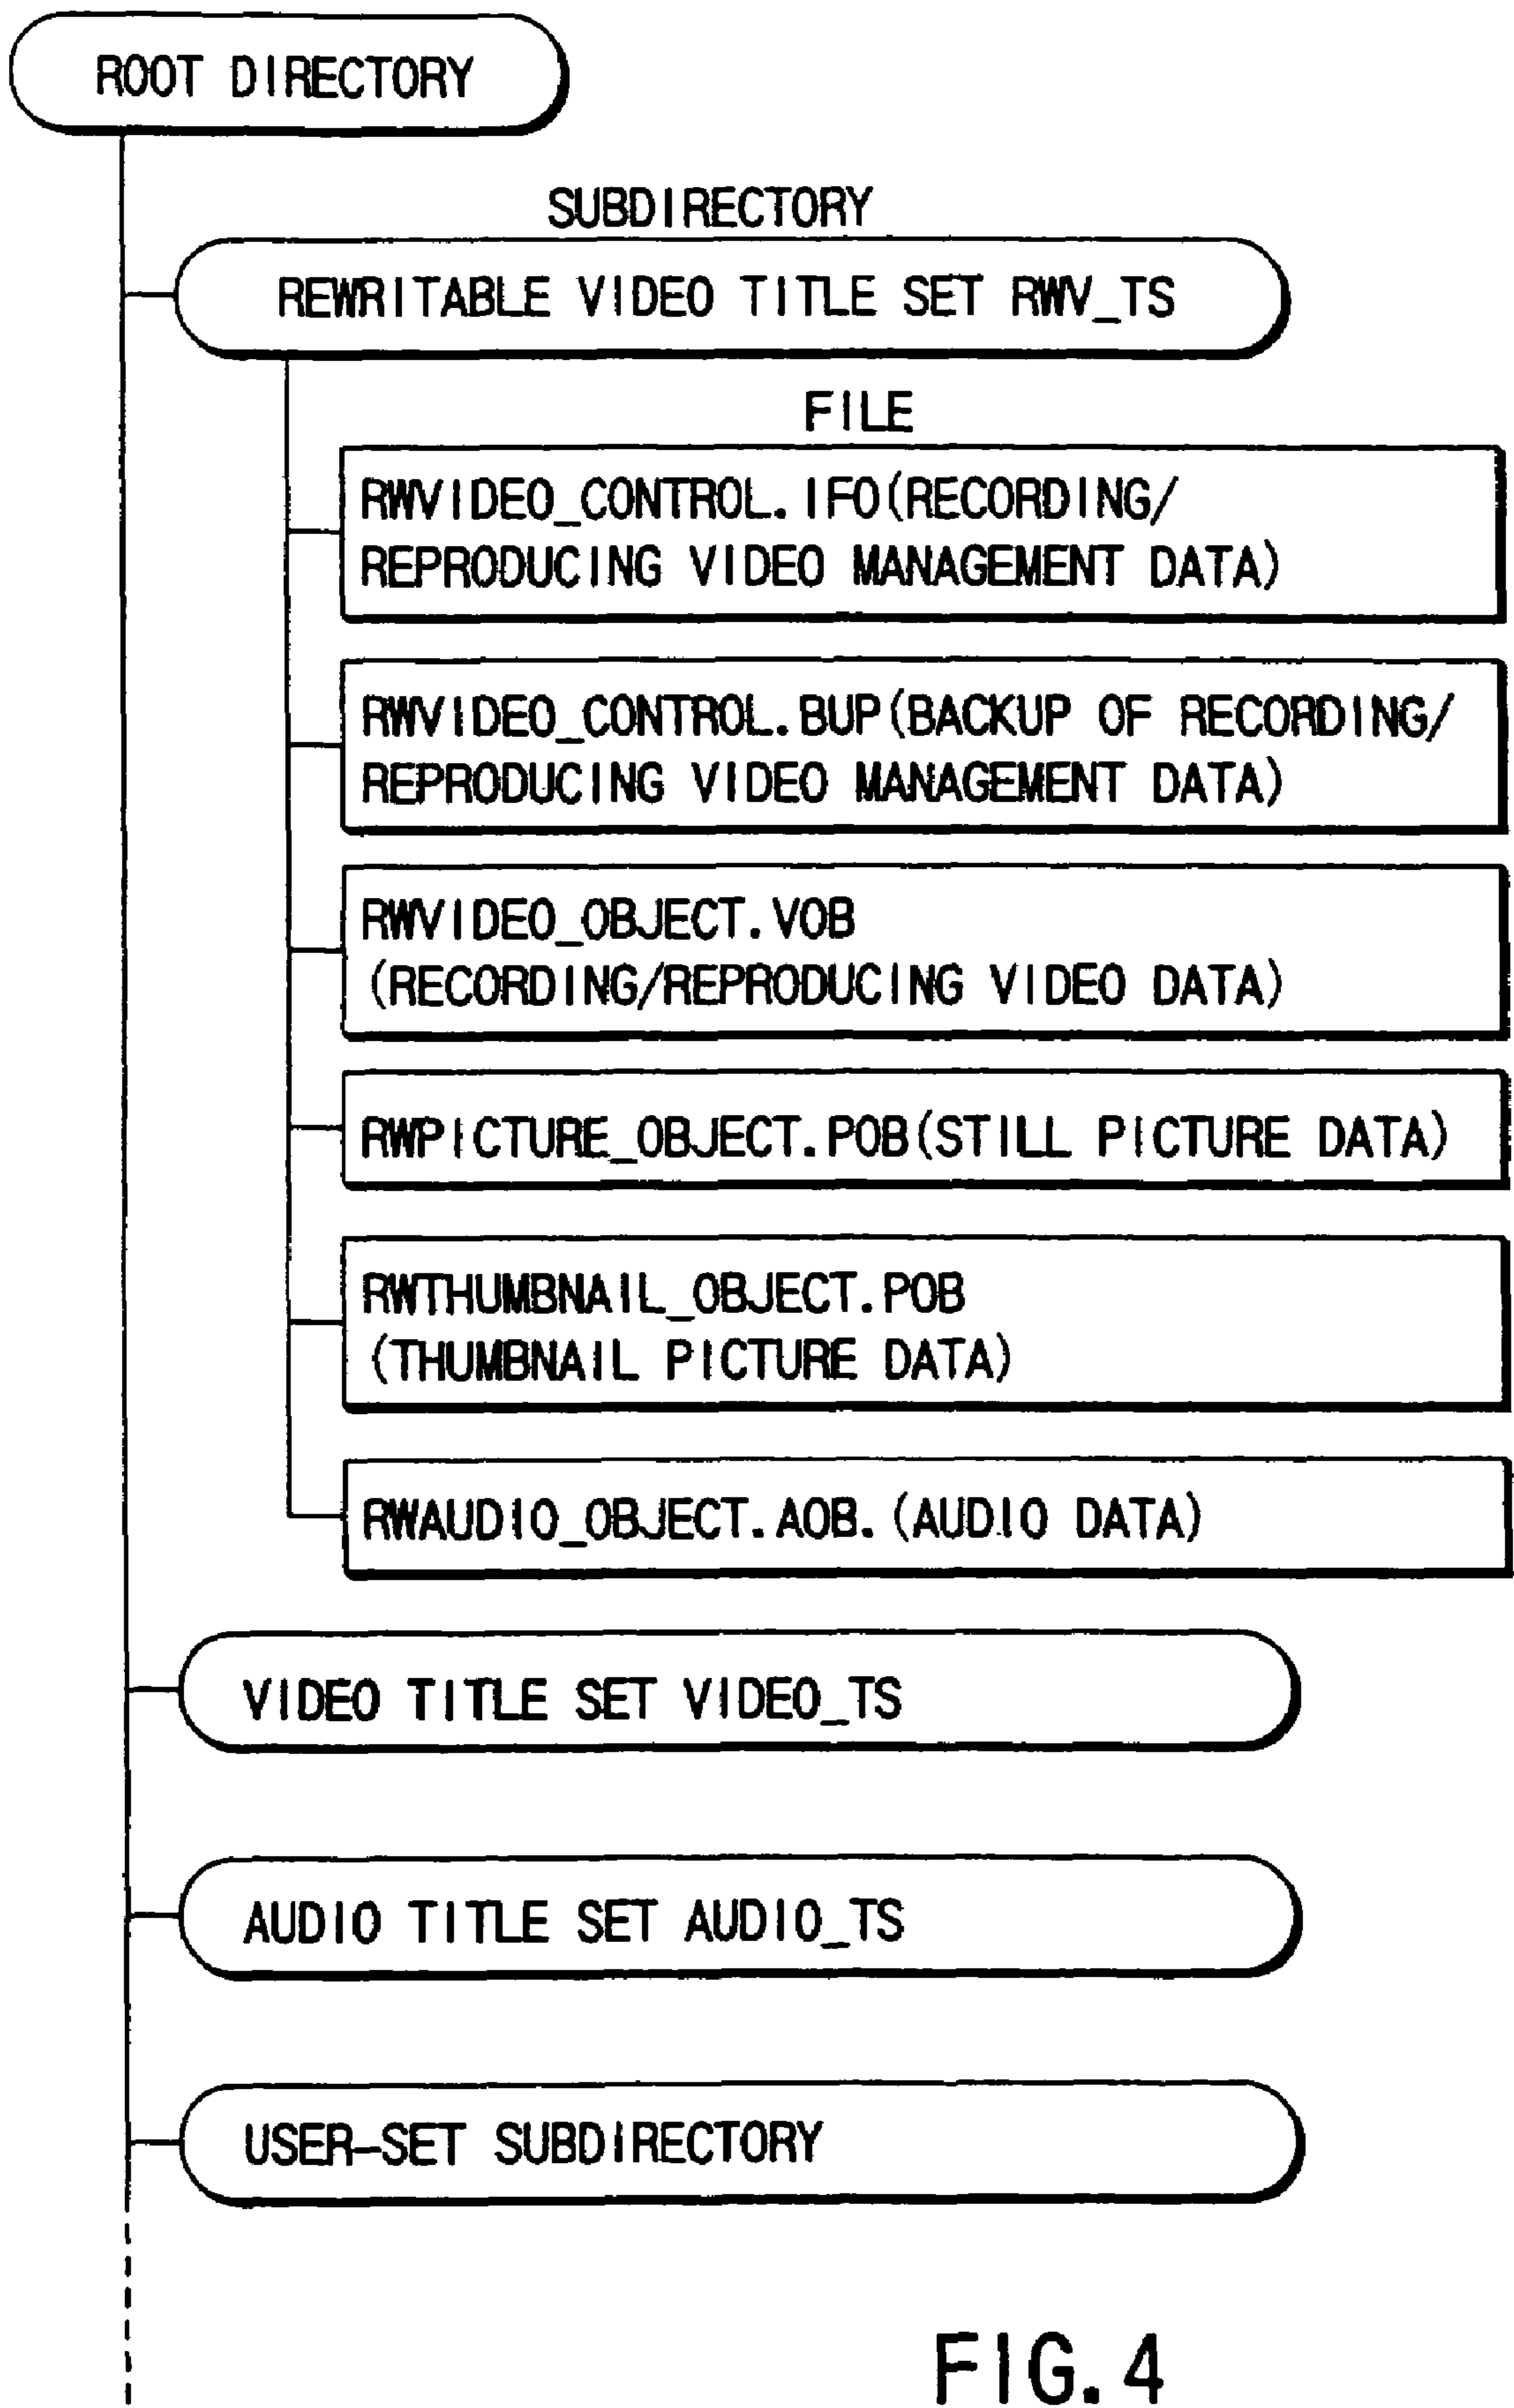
ROOT DIRECTORY

SUBDIRECTORY

REWRITABLE VIDEO TITLE SET RWV_TS

FILE

RWVIDEO_CONTROL.IFO(RECORDING/REPRODUCING VIDEO MANAGEMENT DATA)

RWVIDEO_CONTROL.BUP(BACKUP OF RECORDING/REPRODUCING VIDEO MANAGEMENT DATA)

RWVIDEO_OBJECT.VOB (RECORDING/REPRODUCING VIDEO DATA)

RWPICTURE_OBJECT.POB(STILL PICTURE DATA)

RWTHUMBNAIL_OBJECT.POB (THUMBNAIL PICTURE DATA)

RWAUDIO_OBJECT.AOB.(AUDIO DATA)

VIDEO TITLE SET VIDEO_TS

AUDIO TITLE SET AUDIO_TS

USER-SET SUBDIRECTORY

FIG.4